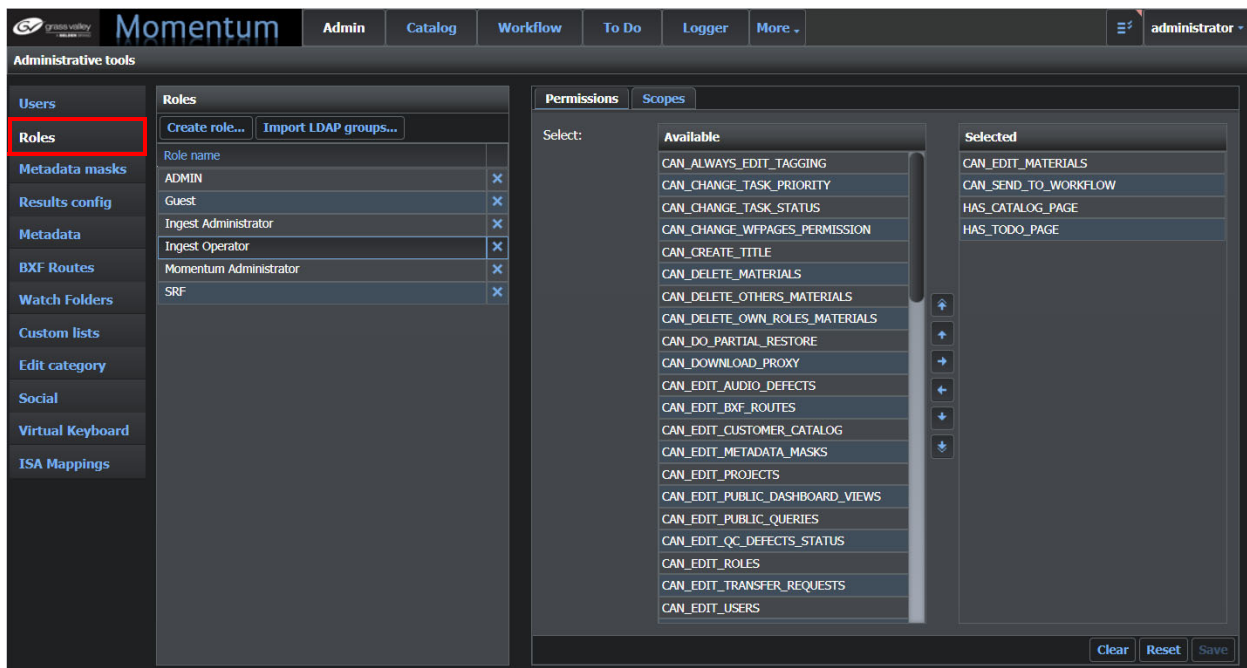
grass valley Momentum Admin Catalog Workflow To Do Logger More administrator

Administrative tools

Users
Roles
Metadata masks
Results config
Metadata
BXF Routes
Watch Folders
Custom lists
Edit category
Social
Virtual Keyboard
ISA Mappings

Roles
Create role... Import LDAP groups...

| Role name | |
|---|---|
| ADMIN | ✕ |
| Guest | ✕ |
| Ingest Administrator | ✕ |
| Ingest Operator | ✕ |
| Momentum Administrator | ✕ |
| SRF | ✕ |

Permissions Scopes

Select:

| Available |
|---|
| CAN_ALWAYS_EDIT_TAGGING |
| CAN_CHANGE_TASK_PRIORITY |
| CAN_CHANGE_TASK_STATUS |
| CAN_CHANGE_WFPAGES_PERMISSION |
| CAN_CREATE_TITLE |
| CAN_DELETE_MATERIALS |
| CAN_DELETE_OTHERS_MATERIALS |
| CAN_DELETE_OWN_ROLES_MATERIALS |
| CAN_DO_PARTIAL_RESTORE |
| CAN_DOWNLOAD_PROXY |
| CAN_EDIT_AUDIO_DEFECTS |
| CAN_EDIT_BXF_ROUTES |
| CAN_EDIT_CUSTOMER_CATALOG |
| CAN_EDIT_METADATA_MASKS |
| CAN_EDIT_PROJECTS |
| CAN_EDIT_PUBLIC_DASHBOARD_VIEWS |
| CAN_EDIT_PUBLIC_QUERIES |
| CAN_EDIT_QC_DEFECTS_STATUS |
| CAN_EDIT_ROLES |
| CAN_EDIT_TRANSFER_REQUESTS |
| CAN_EDIT_USERS |

| Selected |
|---|
| CAN_EDIT_MATERIALS |
| CAN_SEND_TO_WORKFLOW |
| HAS_CATALOG_PAGE |
| HAS_TODO_PAGE |

Clear Reset Save